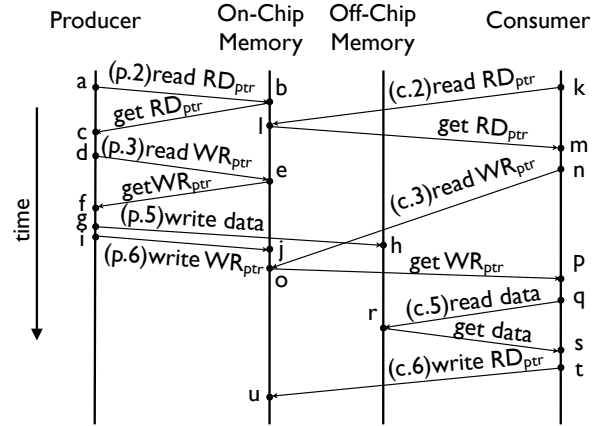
Producer

On-Chip Memory

Off-Chip Memory

Consumer

time

a (p.2)read $RD_{ptr}$ b

get $RD_{ptr}$

c

d (p.3)read $WR_{ptr}$

e

get$WR_{ptr}$

f

g (p.5)write data

i

h

j

(p.6)write $WR_{ptr}$

o

(c.2)read $RD_{ptr}$ k

l

get $RD_{ptr}$

m

n

(c.3)read $WR_{ptr}$

get $WR_{ptr}$ p

(c.5)read data q

r

get data

s

(c.6)write $RD_{ptr}$ t

u